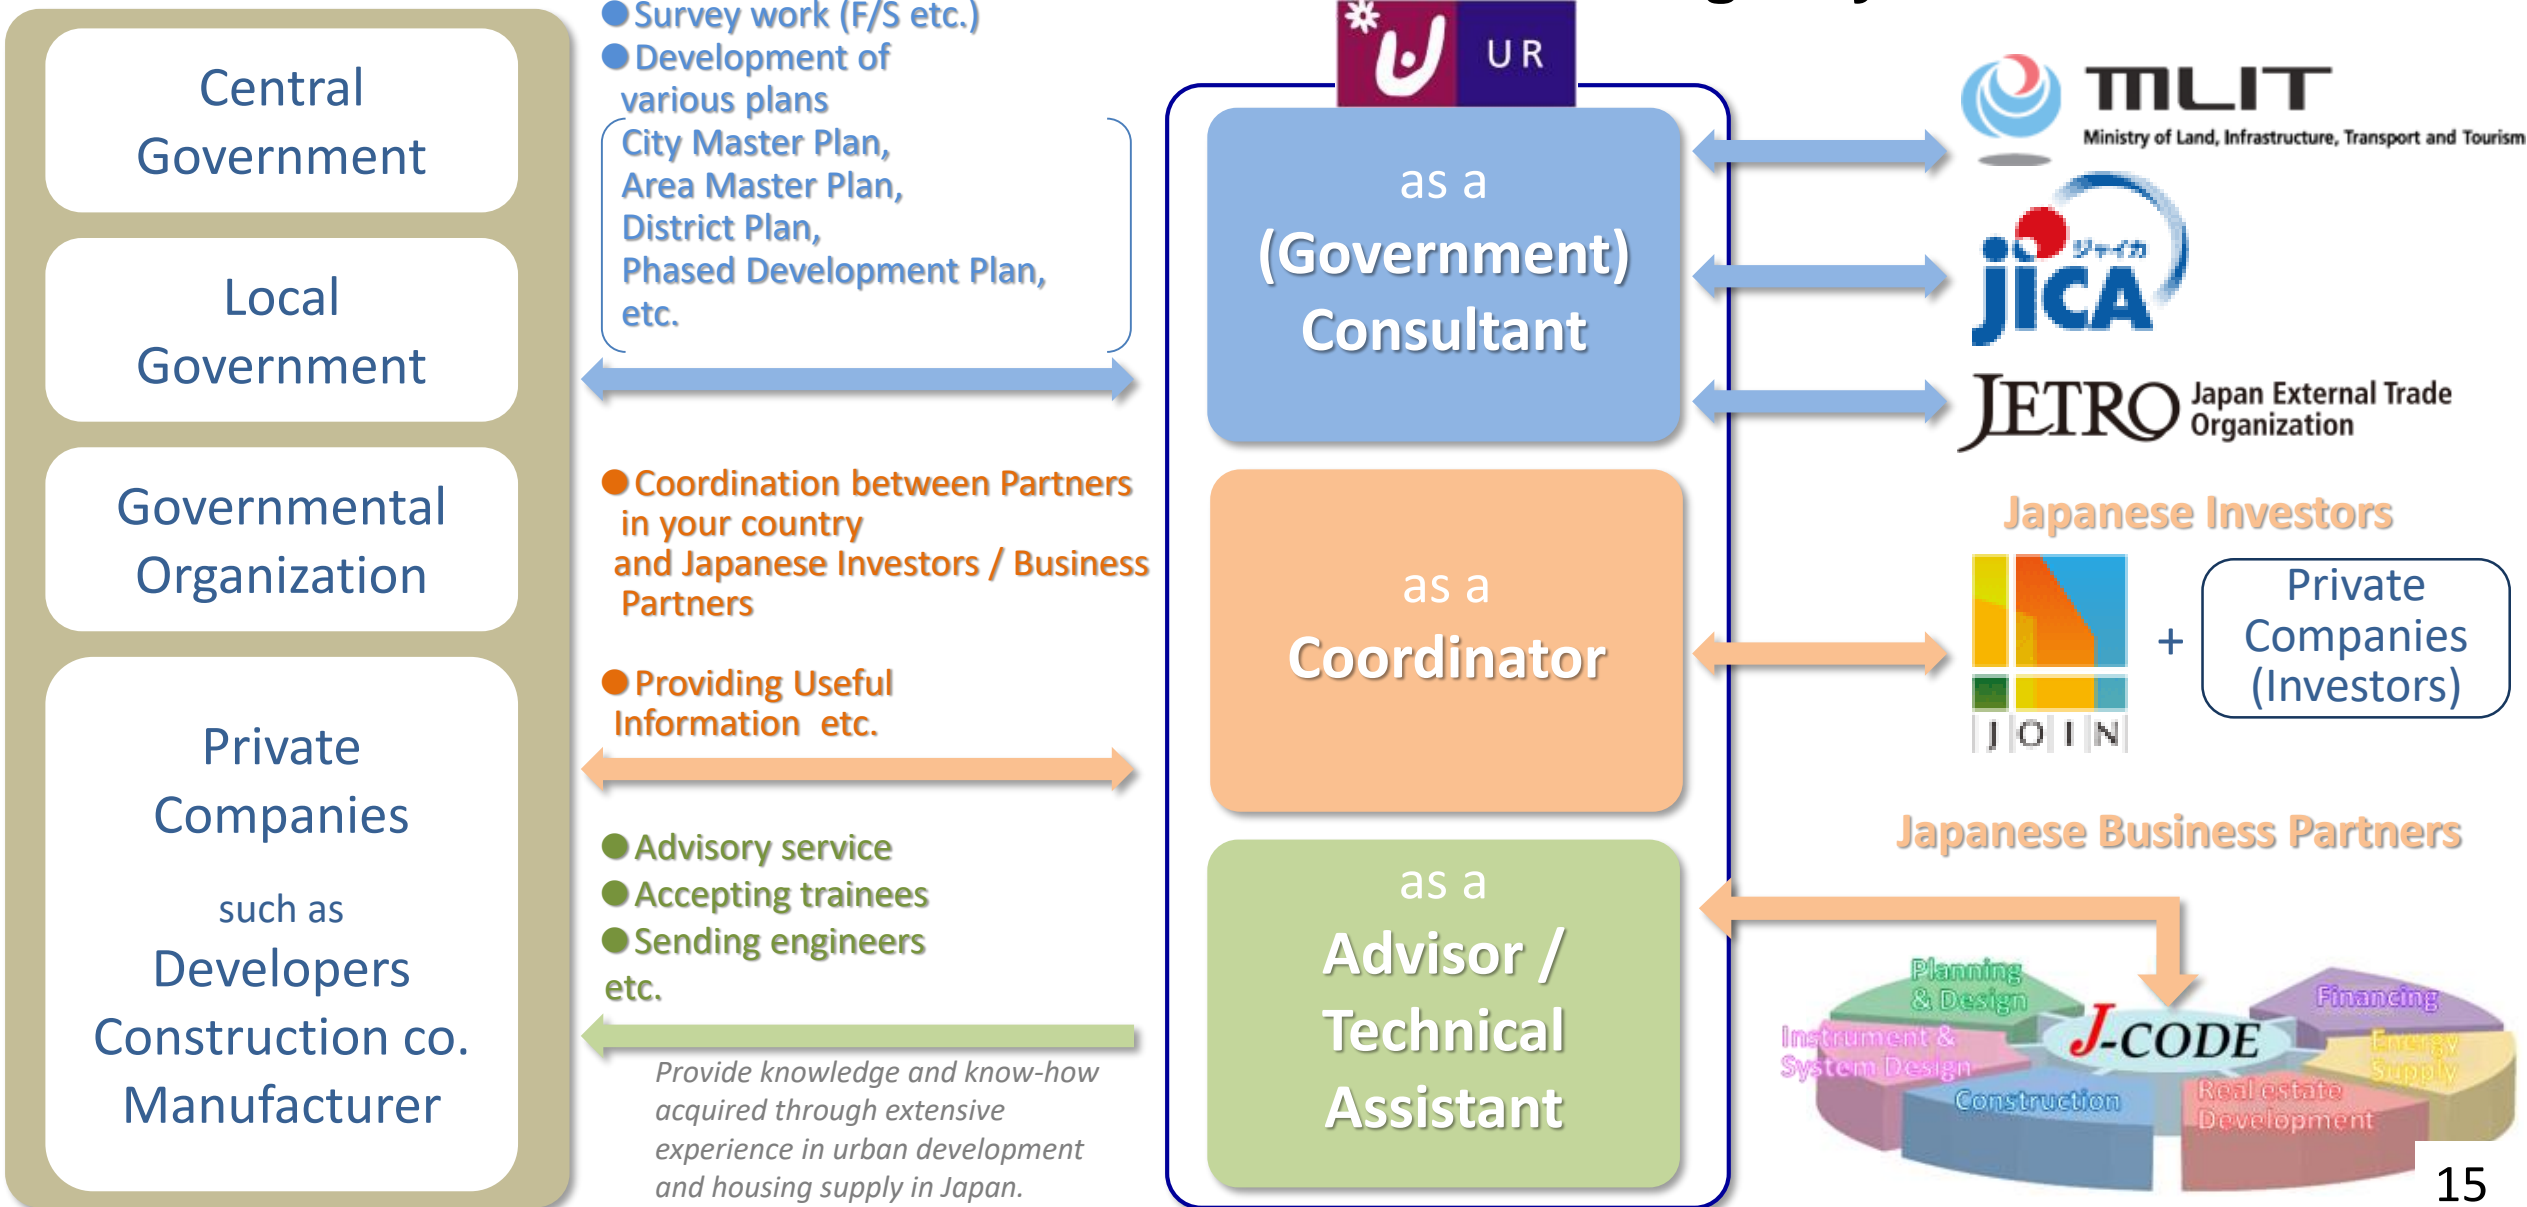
Central Government

Local Government

Governmental Organization

Private Companies

such as

Developers

Construction co.

Manufacturer

●Survey work (F/S etc.)
●Development of various plans
City Master Plan,
Area Master Plan,
District Plan,
Phased Development Plan,
etc.

●Coordination between Partners in your country and Japanese Investors / Business Partners

●Providing Useful Information etc.

●Advisory service
●Accepting trainees
●Sending engineers
etc.

Provide knowledge and know-how acquired through extensive experience in urban development and housing supply in Japan.

UR

as a (Government) Consultant

as a Coordinator

as a Advisor / Technical Assistant

MLIT
Ministry of Land, Infrastructure, Transport and Tourism

JICA ジャイカ

JETRO Japan External Trade Organization

Japanese Investors

JOIN

+

Private Companies (Investors)

Japanese Business Partners

Planning & Design
Financing
Instrument & System Design
J-CODE
Energy Supply
Construction
Real estate Development

15